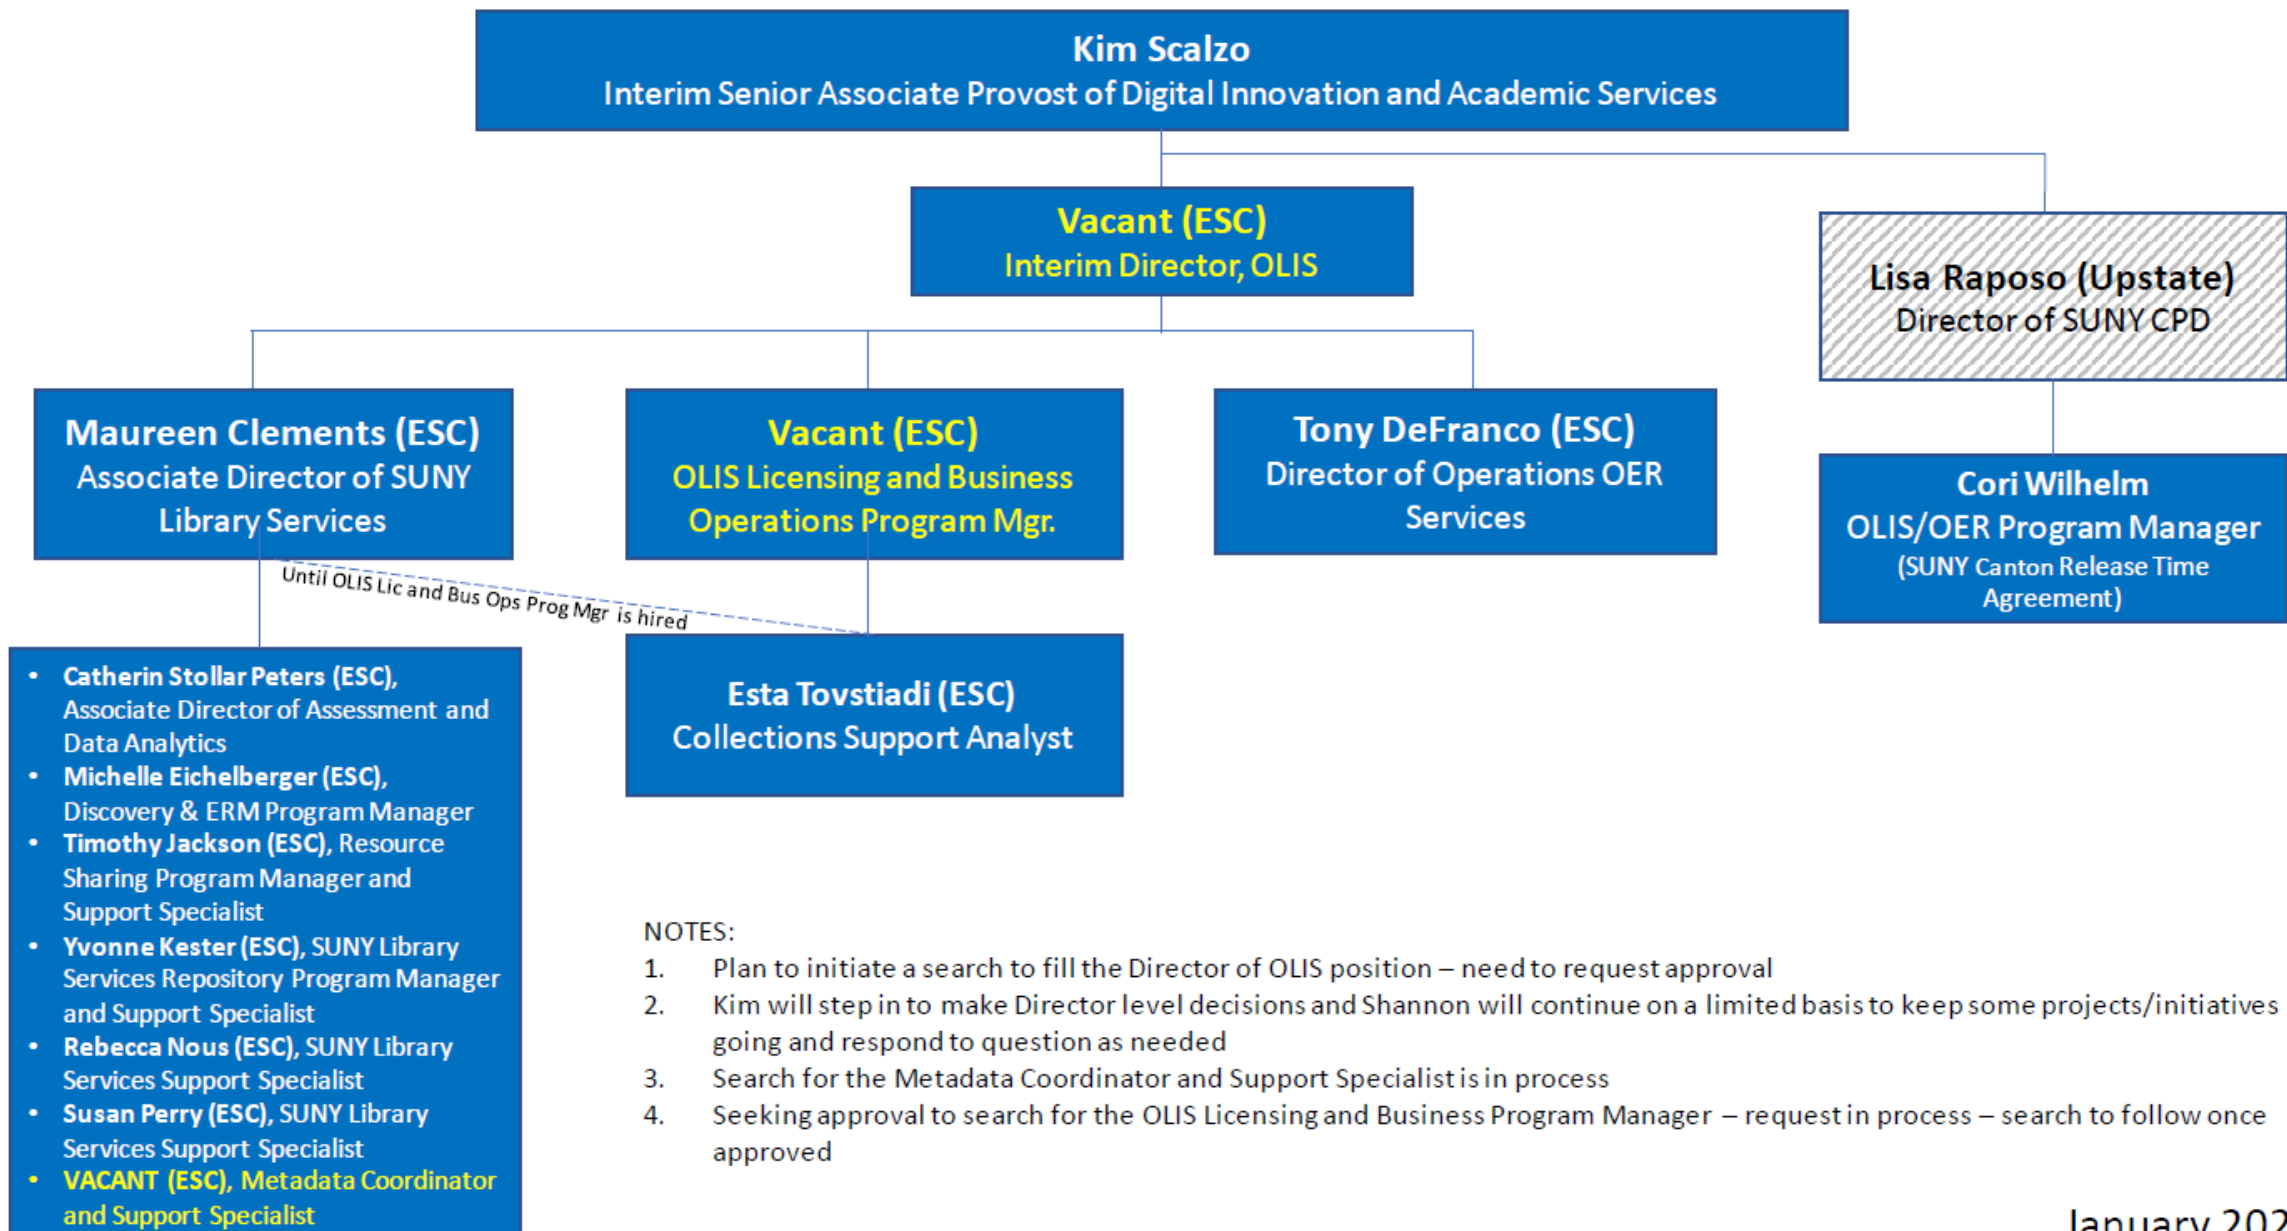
Kim Scalzo
Interim Senior Associate Provost of Digital Innovation and Academic Services

Vacant (ESC)
Interim Director, OLIS

Lisa Raposo (Upstate)
Director of SUNY CPD

Maureen Clements (ESC)
Associate Director of SUNY Library Services

Vacant (ESC)
OLIS Licensing and Business Operations Program Mgr.

Tony DeFranco (ESC)
Director of Operations OER Services

Cori Wilhelm
OLIS/OER Program Manager
(SUNY Canton Release Time Agreement)

Until OLIS Lic and Bus Ops Prog Mgr is hired

- Catherin Stollar Peters (ESC), Associate Director of Assessment and Data Analytics
- Michelle Eichelberger (ESC), Discovery & ERM Program Manager
- Timothy Jackson (ESC), Resource Sharing Program Manager and Support Specialist
- Yvonne Kester (ESC), SUNY Library Services Repository Program Manager and Support Specialist
- Rebecca Nous (ESC), SUNY Library Services Support Specialist
- Susan Perry (ESC), SUNY Library Services Support Specialist
- VACANT (ESC), Metadata Coordinator and Support Specialist

Esta Tovstiadi (ESC)
Collections Support Analyst

NOTES:
1. Plan to initiate a search to fill the Director of OLIS position – need to request approval
2. Kim will step in to make Director level decisions and Shannon will continue on a limited basis to keep some projects/initiatives going and respond to question as needed
3. Search for the Metadata Coordinator and Support Specialist is in process
4. Seeking approval to search for the OLIS Licensing and Business Program Manager – request in process – search to follow once approved

January 202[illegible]